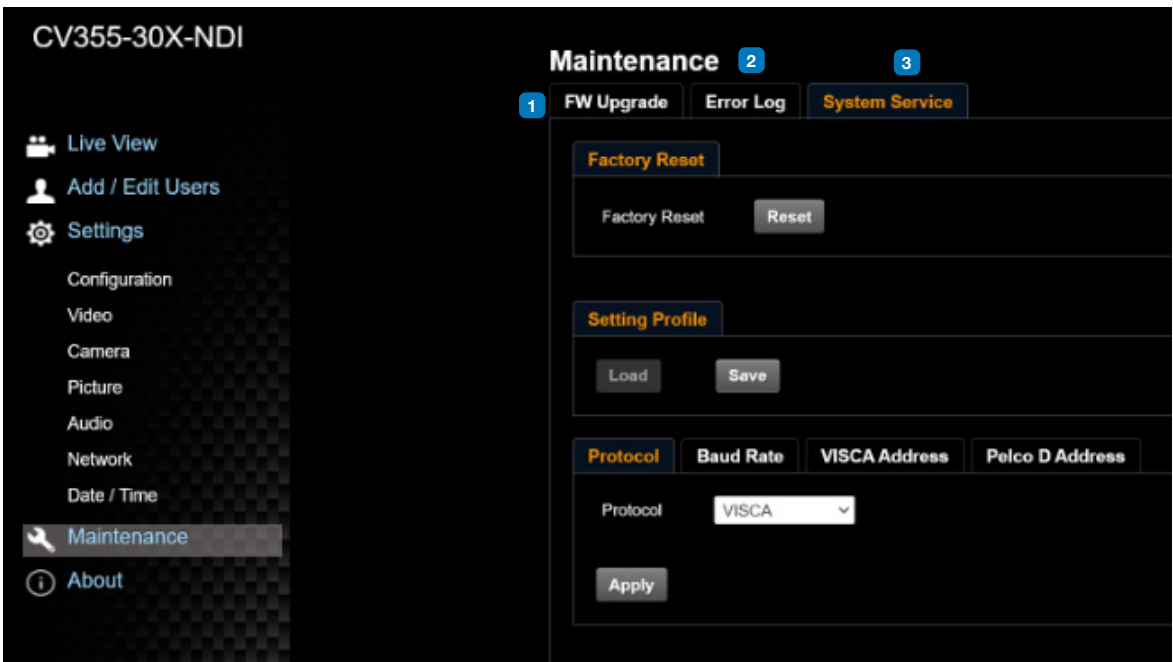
CV355-30X-NDI

Live View
Add / Edit Users
Settings
Configuration
Video
Camera
Picture
Audio
Network
Date / Time
Maintenance
About

Maintenance 2
3
1 FW Upgrade Error Log System Service

Factory Reset
Factory Reset Reset

Setting Profile
Load Save

Protocol Baud Rate VISCA Address Pelco D Address
Protocol VISCA
Apply